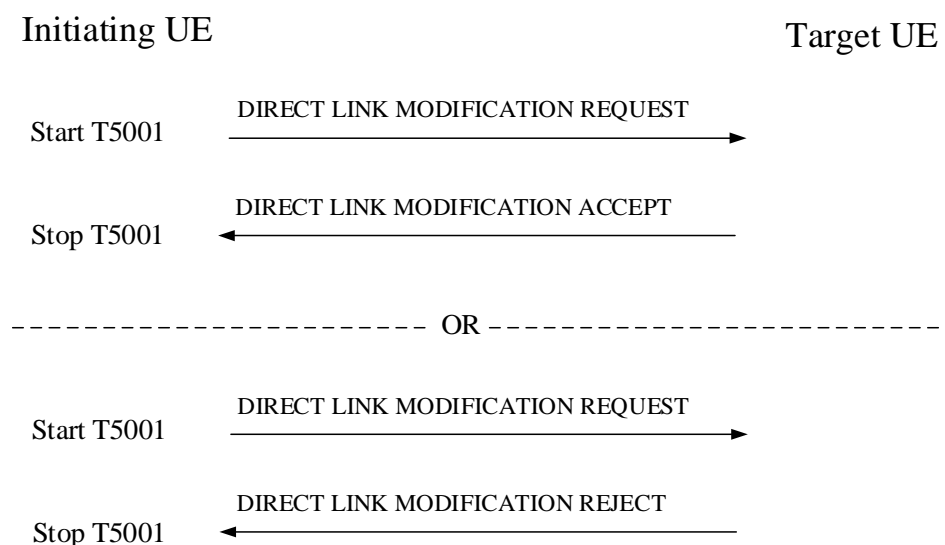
Initiating UE

Target UE

Start T5001

DIRECT LINK MODIFICATION REQUEST

DIRECT LINK MODIFICATION ACCEPT

Stop T5001

OR

Start T5001

DIRECT LINK MODIFICATION REQUEST

DIRECT LINK MODIFICATION REJECT

Stop T5001